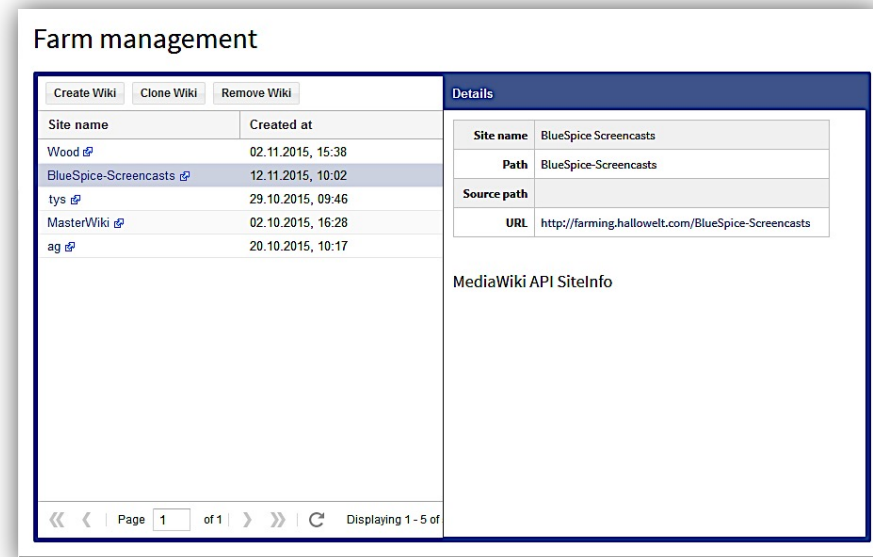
Farm management

Create Wiki | Clone Wiki | Remove Wiki

| Site name | Created at |
|---|---|
| Wood | 02.11.2015, 15:38 |
| BlueSpice-Screencasts | 12.11.2015, 10:02 |
| tys | 29.10.2015, 09:46 |
| MasterWiki | 02.10.2015, 16:28 |
| ag | 20.10.2015, 10:17 |

Page 1 of 1 | Displaying 1 - 5 of

Details

| Site name | BlueSpice Screencasts |
|---|---|
| Path | BlueSpice-Screencasts |
| Source path | |
| URL | http://farming.hallowelt.com/BlueSpice-Screencasts |

MediaWiki API SiteInfo